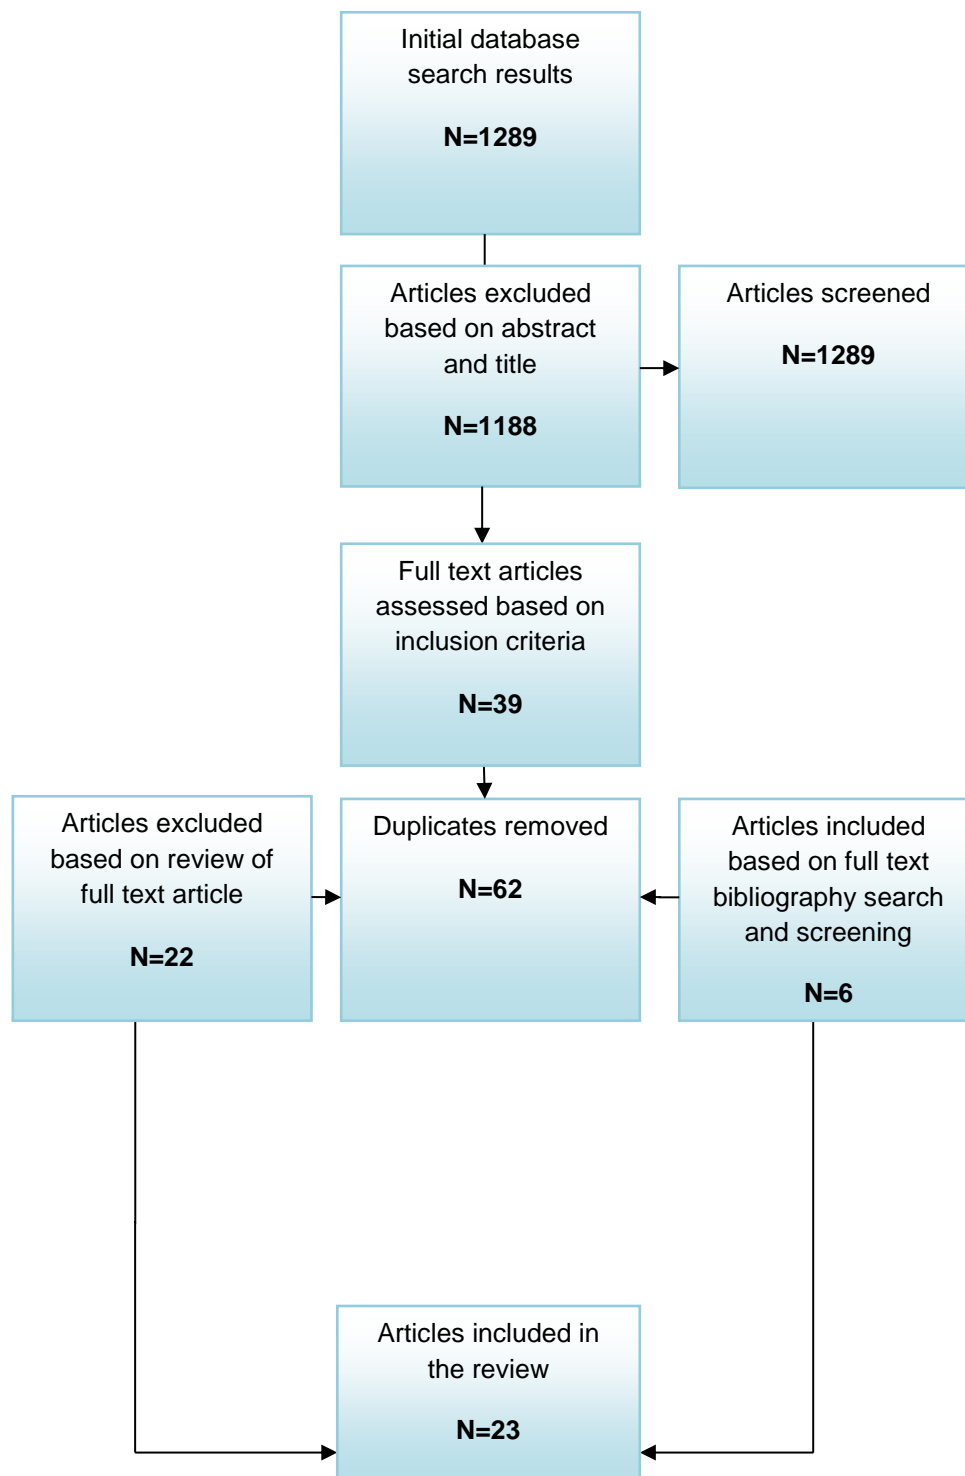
Initial database search results

**N=1289**

Articles excluded based on abstract and title

**N=1188**

Articles screened

**N=1289**

Full text articles assessed based on inclusion criteria

**N=39**

Articles excluded based on review of full text article

**N=22**

Duplicates removed

**N=62**

Articles included based on full text bibliography search and screening

**N=6**

Articles included in the review

**N=23**